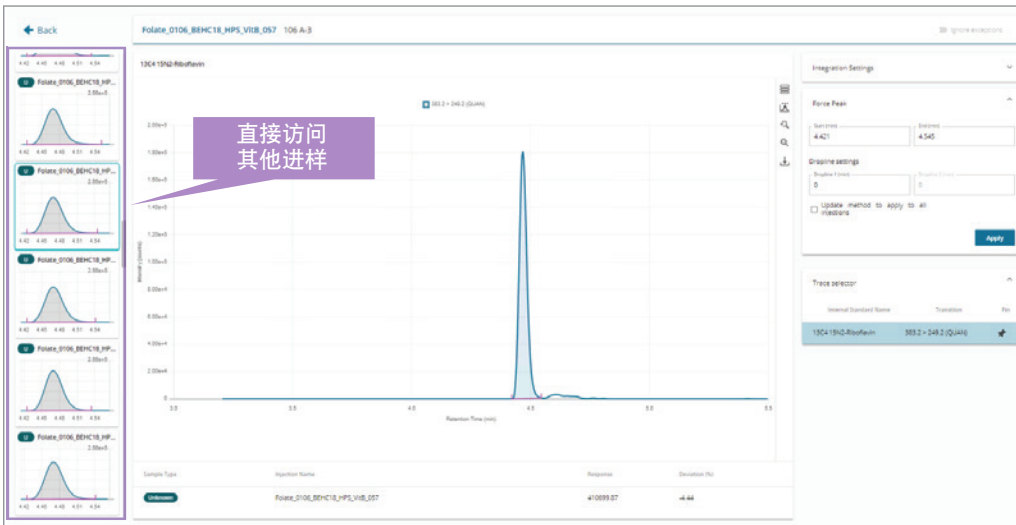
Back

Folate_0106_BEHC18_HPS_VitB_057 106 A-3

Ignore exceptions

4.42 4.45 4.48 4.51 4.54

U Folate_0106_BEHC18_HP...
3.00e+5

4.42 4.45 4.48 4.51 4.54

U Folate_0106_BEHC18_HP...
2.00e+5

4.42 4.45 4.48 4.51 4.54

U Folate_0106_BEHC18_HP...
2.00e+5

4.42 4.45 4.48 4.51 4.54

U Folate_0106_BEHC18_HP...
2.00e+5

4.42 4.45 4.48 4.51 4.54

U Folate_0106_BEHC18_HP...
2.00e+5

直接访问
其他进样

13C4 15N2-Riboflavin

383.2 > 249.2 (QUAN)

2.00e+5
1.80e+5
1.60e+5
1.40e+5
1.20e+5
1.00e+5
8.00e+4
6.00e+4
4.00e+4
2.00e+4
0

Intensity (counts)

3.5 3.5 4 4.5 5 5.5 5.5

Retention Time (min)

Sample Type
Injection Name
Response
Deviation (%)

Unknown
Folate_0106_BEHC18_HPS_VitB_057
410899.87
-4.44

Integration Settings

Force Peak

Start time
4.421

End time
4.545

Baseline settings

Baseline Y (start)
0

Baseline Y (end)
0

Update method to apply to all injections

Apply

Trace selector

Internal Standard Name
Transition

13C4 15N2-Riboflavin
383.2 > 249.2 (QUAN)